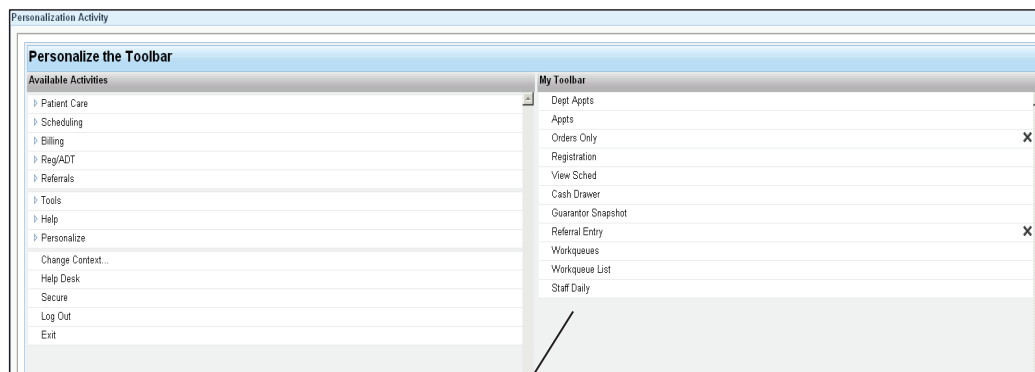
Personalization Activity

Personalize the Toolbar

Available Activities

Patient Care
Scheduling
Billing
Reg/ADT
Referrals
Tools
Help
Personalize
Change Context...
Help Desk
Secure
Log Out
Exit

My Toolbar

Dept Appts
Appts
Orders Only
Registration
View Sched
Cash Drawer
Guarantor Snapshot
Referral Entry
Workqueues
Workqueue List
Staff Daily